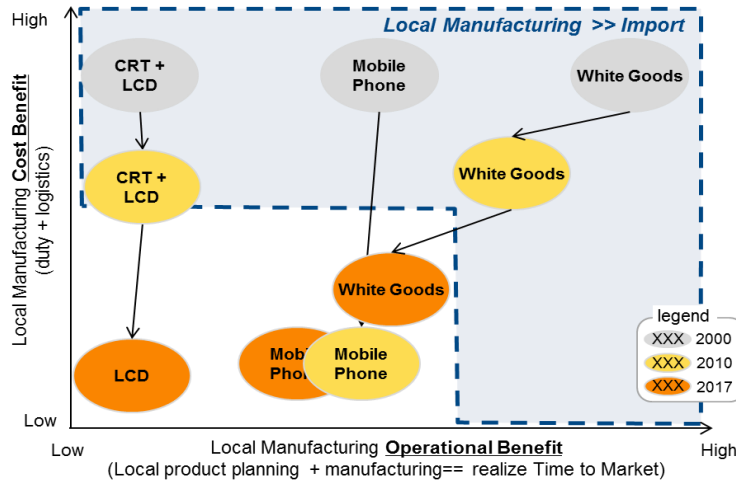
High

Local Manufacturing >> Import

Local Manufacturing Cost Benefit
(duty + logistics)

CRT + LCD

Mobile Phone

White Goods

CRT + LCD

White Goods

White Goods

legend

XXX 2000

XXX 2010

XXX 2017

LCD

Mobile Phone

Mobile Phone

Low

Low

Local Manufacturing Operational Benefit
(Local product planning + manufacturing== realize Time to Market)

High